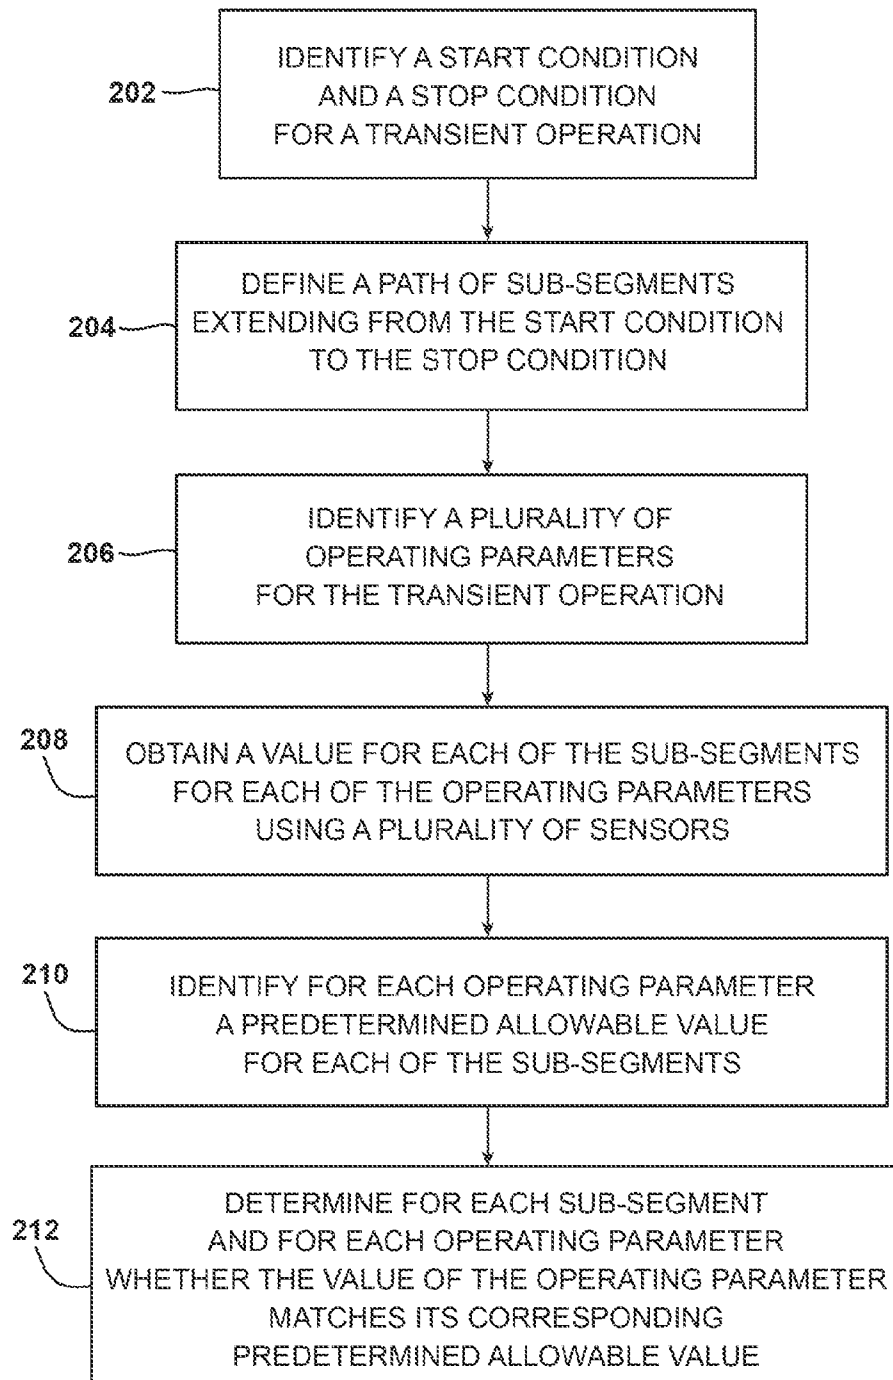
202

IDENTIFY A START CONDITION AND A STOP CONDITION FOR A TRANSIENT OPERATION

204

DEFINE A PATH OF SUB-SEGMENTS EXTENDING FROM THE START CONDITION TO THE STOP CONDITION

206

IDENTIFY A PLURALITY OF OPERATING PARAMETERS FOR THE TRANSIENT OPERATION

208

OBTAIN A VALUE FOR EACH OF THE SUB-SEGMENTS FOR EACH OF THE OPERATING PARAMETERS USING A PLURALITY OF SENSORS

210

IDENTIFY FOR EACH OPERATING PARAMETER A PREDETERMINED ALLOWABLE VALUE FOR EACH OF THE SUB-SEGMENTS

212

DETERMINE FOR EACH SUB-SEGMENT AND FOR EACH OPERATING PARAMETER WHETHER THE VALUE OF THE OPERATING PARAMETER MATCHES ITS CORRESPONDING PREDETERMINED ALLOWABLE VALUE